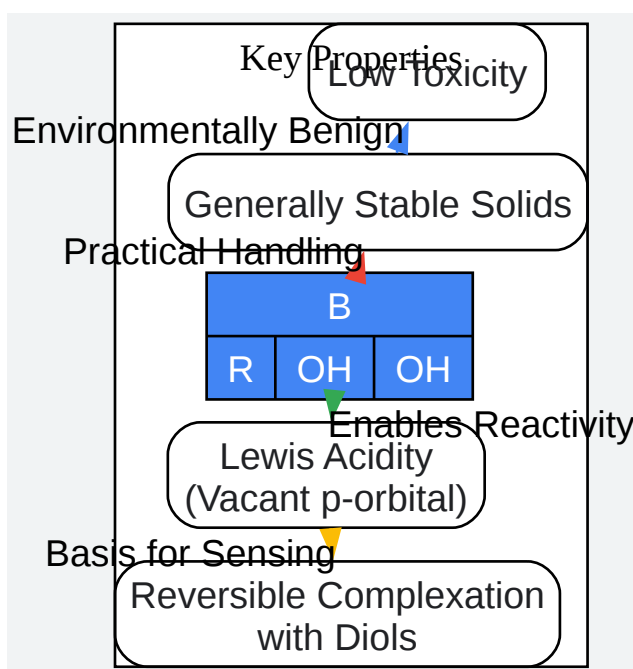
Key Properties

Low Toxicity

Environmentally Benign

Generally Stable Solids

Practical Handling

| B | | |
|---|---|---|
| R | OH | OH |

Enables Reactivity

Lewis Acidity (Vacant p-orbital)

Basis for Sensing

Reversible Complexation with Diols